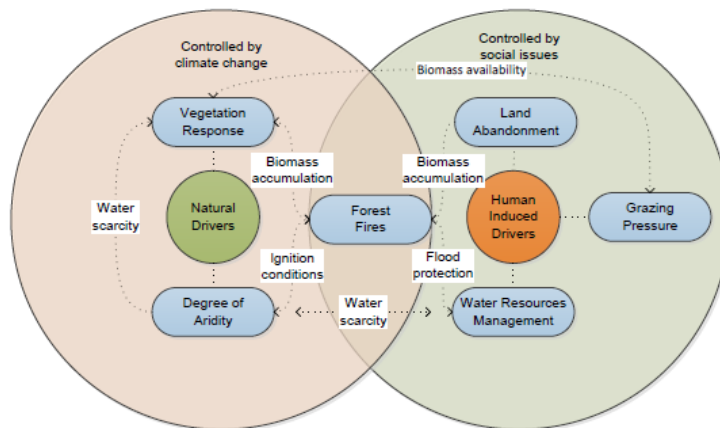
Controlled by climate change

Controlled by social issues

Biomass availability

Vegetation Response

Land Abandonment

Biomass accumulation

Biomass accumulation

Water scarcity

Natural Drivers

Forest Fires

Human Induced Drivers

Grazing Pressure

Ignition conditions

Flood protection

Degree of Aridity

Water scarcity

Water Resources Management